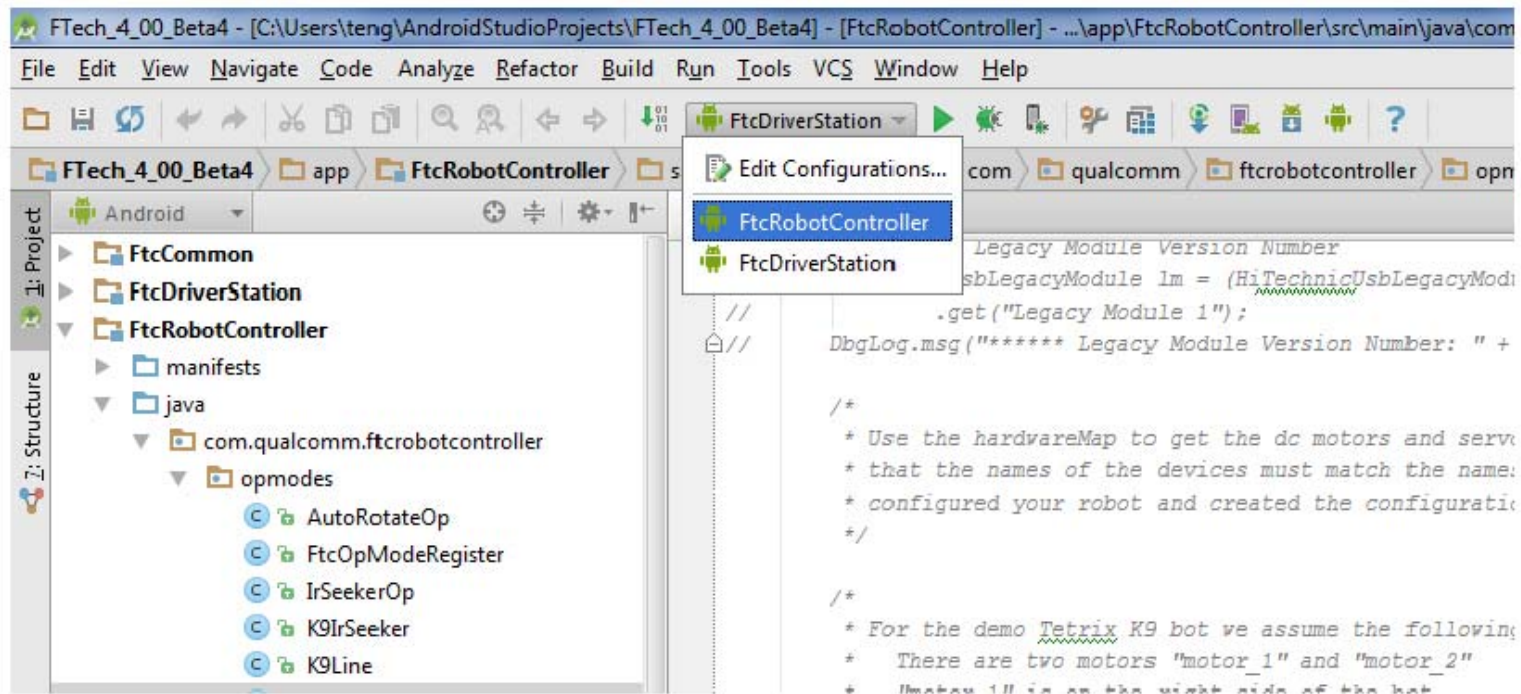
FTech_4_00_Beta4 - [C:\Users\teng\AndroidStudioProjects\FTech_4_00_Beta4] - [FtcRobotController] - ...\app\FtcRobotController\src\main\java\com

File Edit View Navigate Code Analyze Refactor Build Run Tools VCS Window Help

FtcDriverStation

FTech_4_00_Beta4 app FtcRobotController s com qualcomm ftcrobotcontroller opm

Edit Configurations...

FtcRobotController

FtcDriverStation

1: Project

7: Structure

Android

FtcCommon

FtcDriverStation

FtcRobotController

manifests

java

com.qualcomm.ftcrobotcontroller

opmodes

AutoRotateOp

FtcOpModeRegister

IrSeekerOp

K9IrSeeker

K9Line

Legacy Module Version Number
sbLegacyModule lm = (HiTechnicUsbLegacyModu
// .get("Legacy Module 1");
// DbgLog.msg("****** Legacy Module Version Number: " +

/*
* Use the hardwareMap to get the dc motors and servo
* that the names of the devices must match the names
* configured your robot and created the configuratio
*/

/*
* For the demo Tetrix K9 bot we assume the following
* There are two motors "motor_1" and "motor_2"
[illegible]